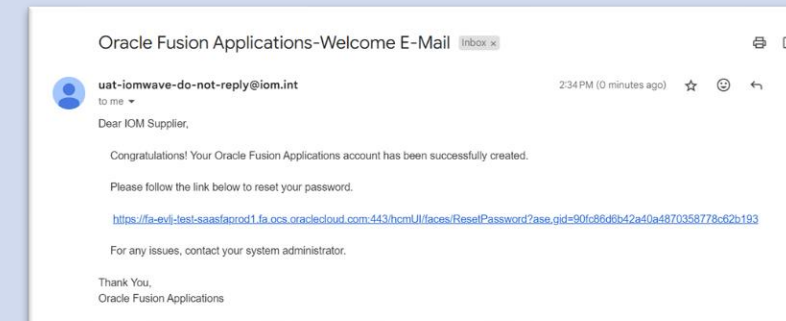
Oracle Fusion Applications-Welcome E-Mail Inbox ×

uat-iomwave-do-not-reply@iom.int
to me ▾

2:34 PM (0 minutes ago)

Dear IOM Supplier,

Congratulations! Your Oracle Fusion Applications account has been successfully created.

Please follow the link below to reset your password.

https://fa-evlj-test-saasfaprod1.fa.ocs.oraclecloud.com:443/hcmUI/faces/ResetPassword?ase.gid=90fc86d6b42a40a4870358778c62b193

For any issues, contact your system administrator.

Thank You,
Oracle Fusion Applications